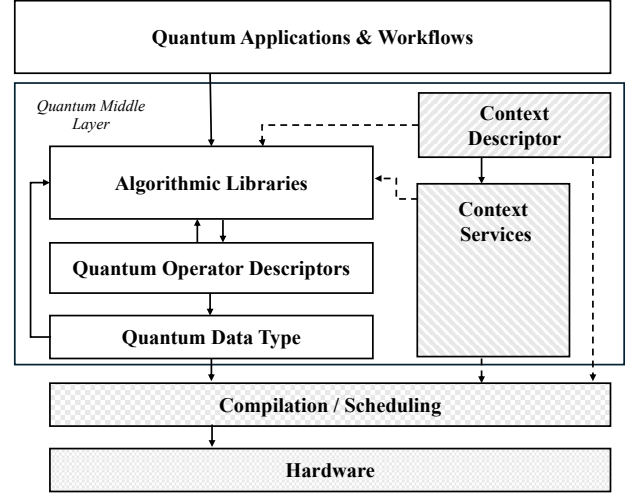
Quantum Applications & Workflows

Quantum Middle Layer

Context Descriptor

Algorithmic Libraries

Context Services

Quantum Operator Descriptors

Quantum Data Type

Compilation / Scheduling

Hardware